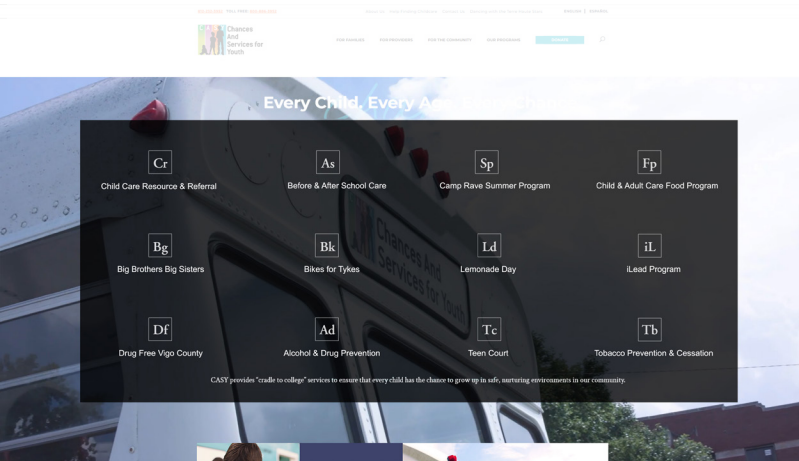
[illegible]

Chances And Services for Youth

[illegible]

Every Child, Every A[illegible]

Cr
Child Care Resource & Referral

As
Before & After School Care

Sp
Camp Rave Summer Program

Fp
Child & Adult Care Food Program

Bg
Big Brothers Big Sisters

Bk
Bikes for Tykes

Ld
Lemonade Day

iL
iLead Program

Df
Drug Free Vigo County

Ad
Alcohol & Drug Prevention

Tc
Teen Court

Tb
Tobacco Prevention & Cessation

CASY provides "cradle to college" services to ensure that every child has the chance to grow up in safe, nurturing environments in our community.